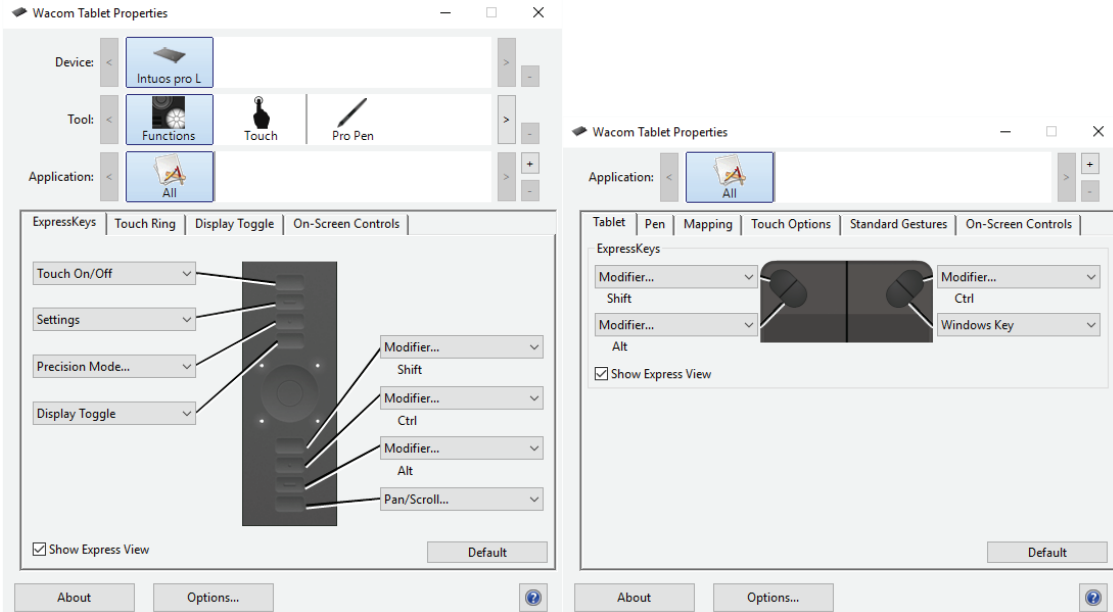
Wacom Tablet Properties

Device: Intuos pro L

Tool: Functions Touch Pro Pen

Application: All

ExpressKeys | Touch Ring | Display Toggle | On-Screen Controls

Touch On/Off

Settings

Precision Mode...

Display Toggle

Modifier...
Shift

Modifier...
Ctrl

Modifier...
Alt

Pan/Scroll...

Show Express View

Default

About Options...

Wacom Tablet Properties

Application: All

Tablet | Pen | Mapping | Touch Options | Standard Gestures | On-Screen Controls

ExpressKeys

Modifier...
Shift

Modifier...
Alt

Modifier...
Ctrl

Windows Key

Show Express View

Default

About Options...